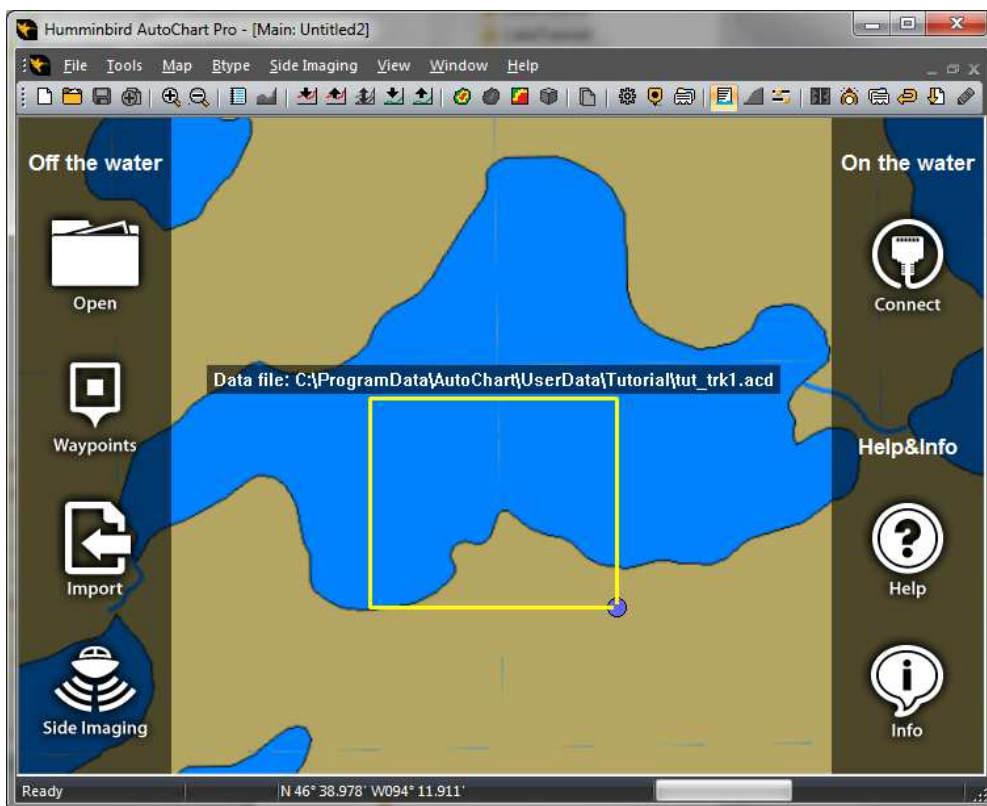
Humminbird AutoChart Pro - [Main: Untitled2]

File Tools Map Btype Side Imaging View Window Help

Off the water

Open

Waypoints

Import

Side Imaging

On the water

Connect

Help&Info

Help

Info

Data file: C:\ProgramData\AutoChart\UserData\Tutorial\tut_trk1.acd

Ready

N 46° 38.978' W094° 11.911'